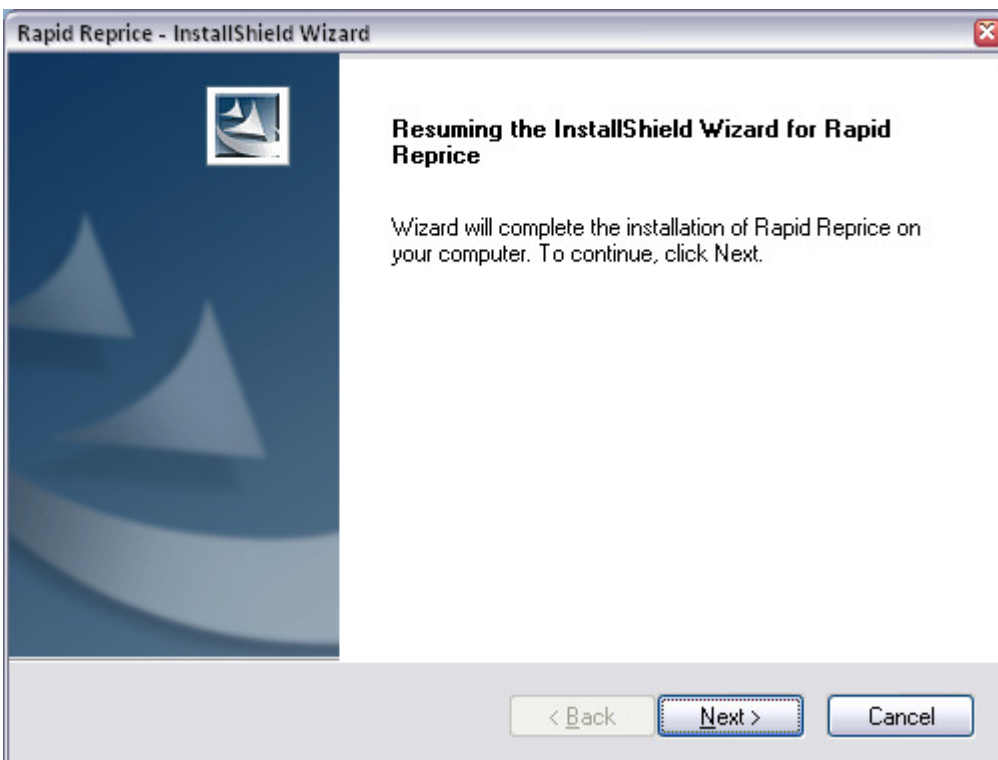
Rapid Reprice - InstallShield Wizard

Resuming the InstallShield Wizard for Rapid Reprice

Wizard will complete the installation of Rapid Reprice on your computer. To continue, click Next.

< Back

Next >

Cancel